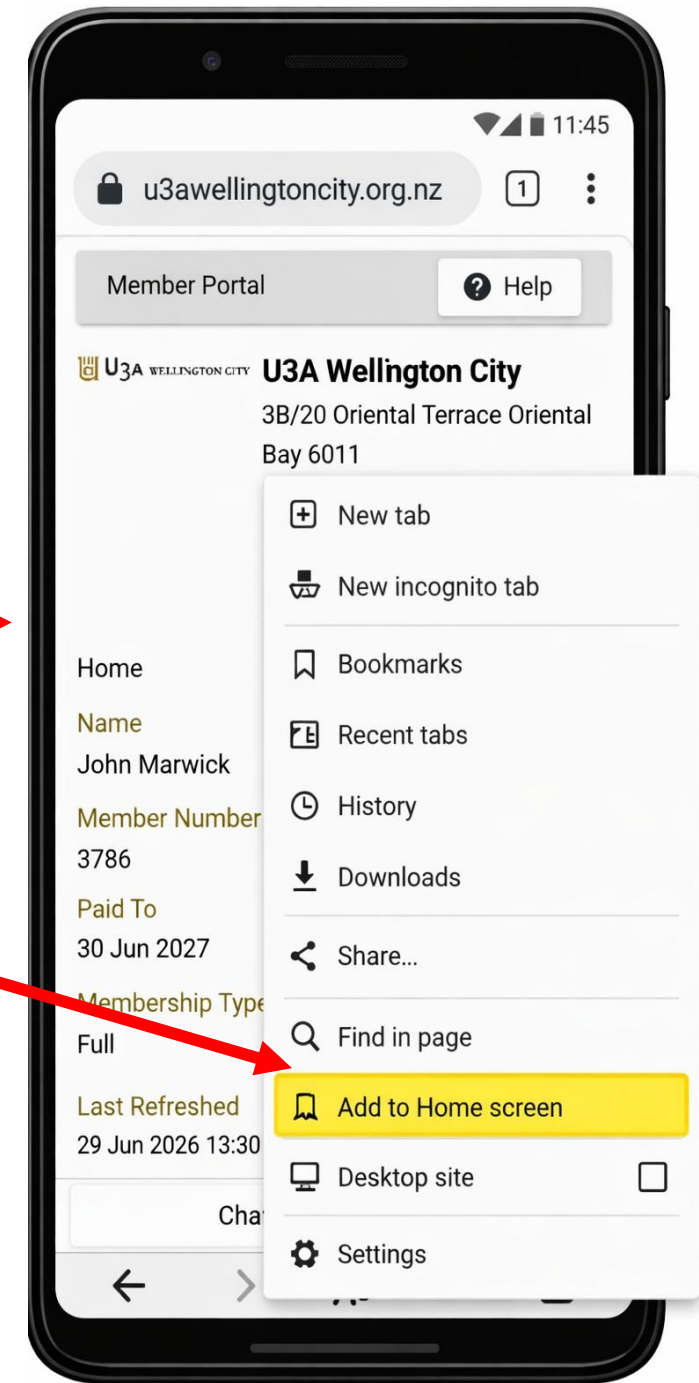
11:45

u3awellingtoncity.org.nz

1

Member Portal

Help

U3A WELLINGTON CITY

U3A Wellington City

3B/20 Oriental Terrace Oriental Bay 6011

New tab

New incognito tab

Bookmarks

Recent tabs

History

Downloads

Share...

Find in page

Add to Home screen

Desktop site

Settings

Home

Name

John Marwick

Member Number

3786

Paid To

30 Jun 2027

Membership Type

Full

Last Refreshed

29 Jun 2026 13:30

Cha